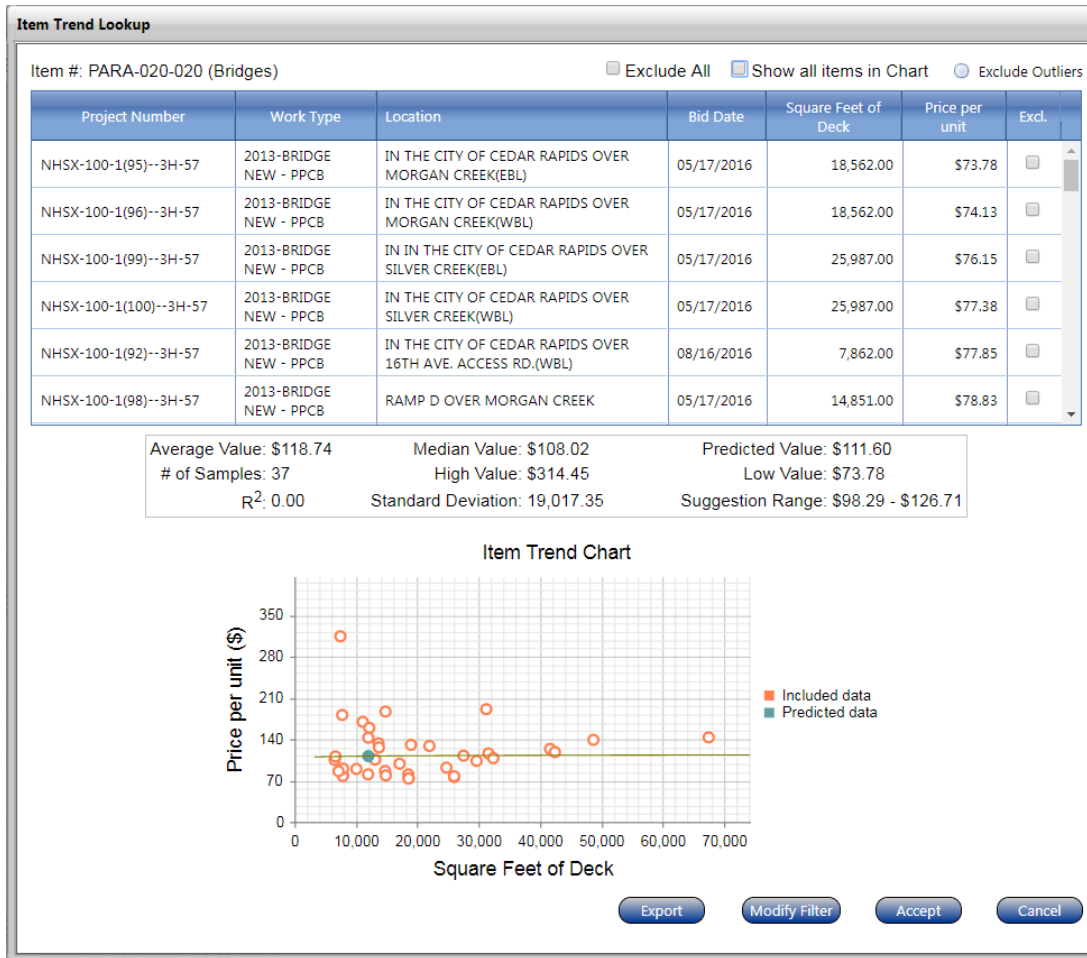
Item Trend Lookup

Item #: PARA-020-020 (Bridges)

Exclude All  Show all items in Chart  Exclude Outliers

| Project Number | Work Type | Location | Bid Date | Square Feet of Deck | Price per unit | Excl. |
|---|---|---|---|---|---|---|
| NHSX-100-1(95)--3H-57 | 2013-BRIDGE NEW - PPCB | IN THE CITY OF CEDAR RAPIDS OVER MORGAN CREEK(EBL) | 05/17/2016 | 18,562.00 | $73.78 | |
| NHSX-100-1(96)--3H-57 | 2013-BRIDGE NEW - PPCB | IN THE CITY OF CEDAR RAPIDS OVER MORGAN CREEK(WBL) | 05/17/2016 | 18,562.00 | $74.13 | |
| NHSX-100-1(99)--3H-57 | 2013-BRIDGE NEW - PPCB | IN IN THE CITY OF CEDAR RAPIDS OVER SILVER CREEK(EBL) | 05/17/2016 | 25,987.00 | $76.15 | |
| NHSX-100-1(100)--3H-57 | 2013-BRIDGE NEW - PPCB | IN THE CITY OF CEDAR RAPIDS OVER SILVER CREEK(WBL) | 05/17/2016 | 25,987.00 | $77.38 | |
| NHSX-100-1(92)--3H-57 | 2013-BRIDGE NEW - PPCB | IN THE CITY OF CEDAR RAPIDS OVER 16TH AVE. ACCESS RD.(WBL) | 08/16/2016 | 7,862.00 | $77.85 | |
| NHSX-100-1(98)--3H-57 | 2013-BRIDGE NEW - PPCB | RAMP D OVER MORGAN CREEK | 05/17/2016 | 14,851.00 | $78.83 | |

Average Value: $118.74  Median Value: $108.02  Predicted Value: $111.60
# of Samples: 37  High Value: $314.45  Low Value: $73.78
$R^2$: 0.00  Standard Deviation: 19,017.35  Suggestion Range: $98.29 - $126.71

Item Trend Chart

Price per unit ($)
350
280
210
140
70
0
0  10,000  20,000  30,000  40,000  50,000  60,000  70,000
Square Feet of Deck

Included data
Predicted data

Export  Modify Filter  Accept  Cancel